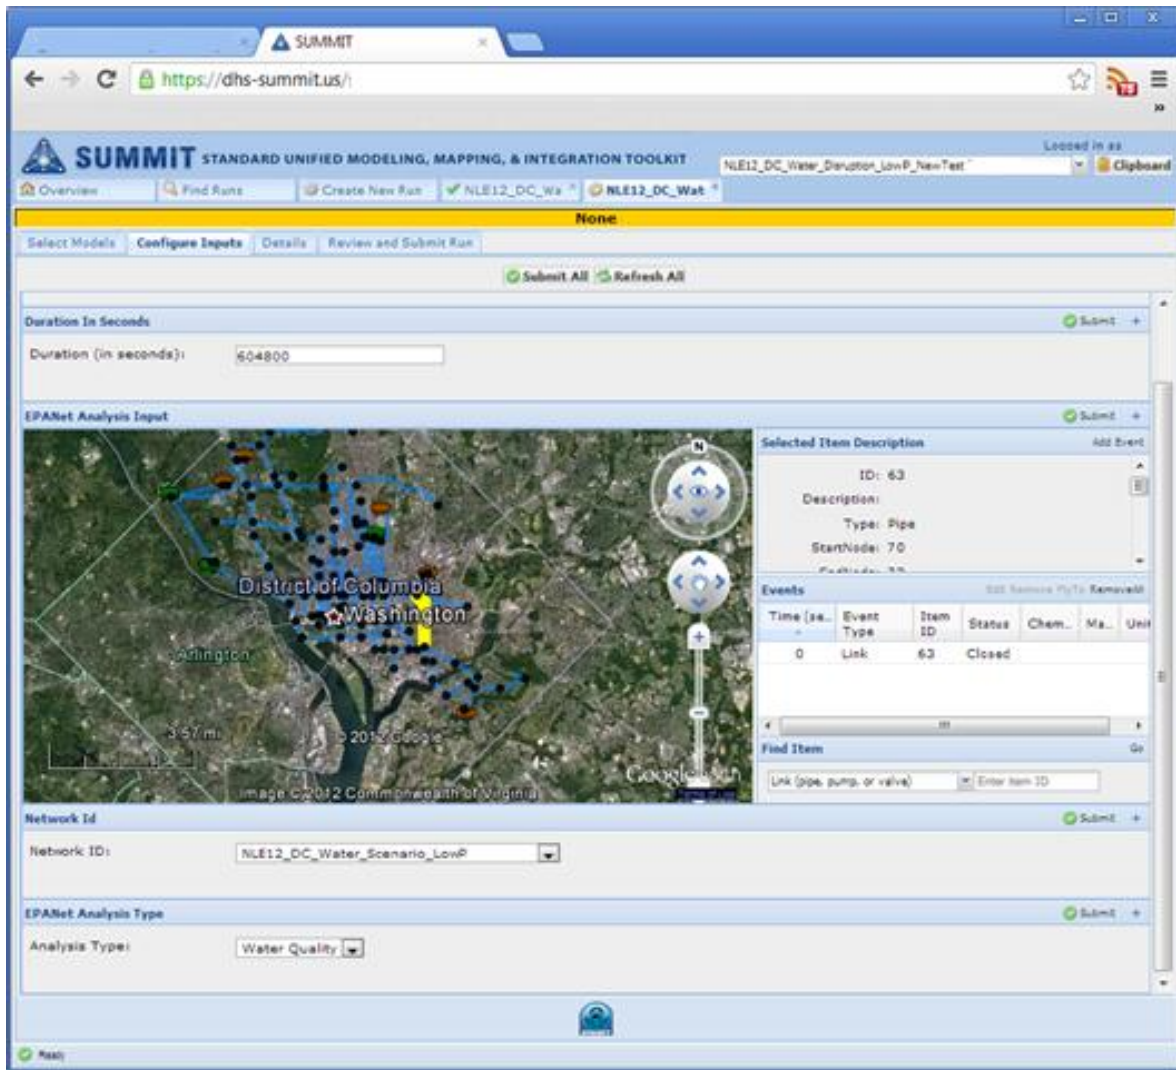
SUMMIT

https://dhs-summit.us/

SUMMIT STANDARD UNIFIED MODELING, MAPPING, & INTEGRATION TOOLKIT

Logged in as

NLE12_DC_Water_Disruption_LowP_NewTest

Clipboard

Overview | Find Runs | Create New Run | NLE12_DC_Wa | NLE12_DC_Wat

None

Select Models | Configure Inputs | Details | Review and Submit Run

Submit All | Refresh All

Duration In Seconds

Submit

Duration (in seconds): 604800

EPANet Analysis Input

Submit

District of Columbia
Washington
Arlington
3.57 mi
© 2012 Google
Image © 2012 Commonwealth of Virginia
Google

Selected Item Description

Add Event

ID: 63
Description:
Type: Pipe
StartNode: 70

Events

Edit Remove FlyTo RemoveAll

| Time (se... | Event Type | Item ID | Status | Chem... | Ma... | Unit |
|---|---|---|---|---|---|---|
| 0 | Link | 63 | Closed | | | |

Find Item

Go

Link (pipe, pump, or valve)

Enter item ID

Network Id

Submit

Network ID: NLE12_DC_Water_Scenario_LowP

EPANet Analysis Type

Submit

Analysis Type: Water Quality

Ready